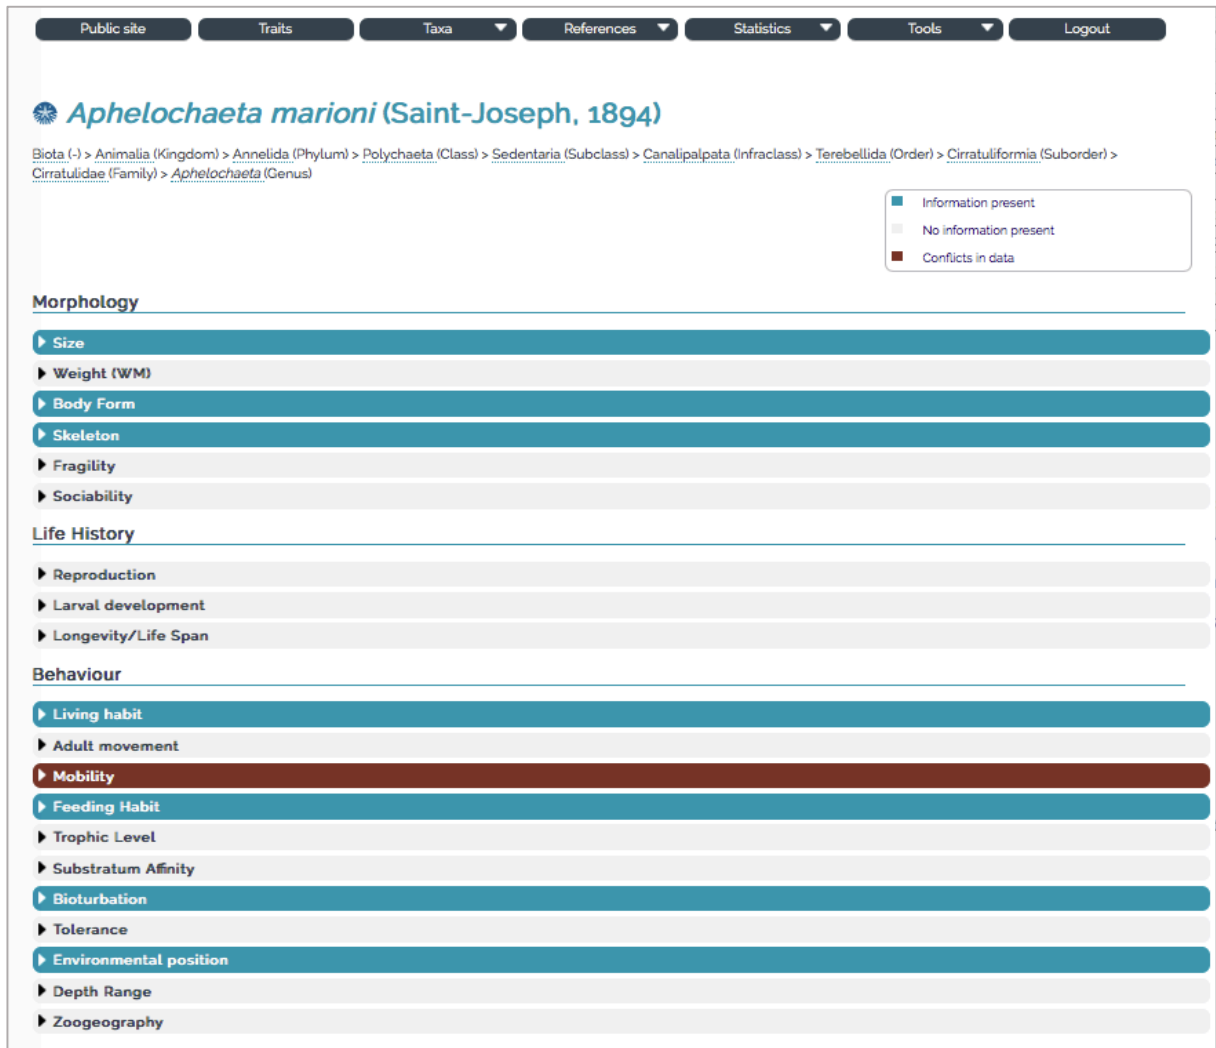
Public site Traits Taxa References Statistics Tools Logout

Aphelochaeta marioni (Saint-Joseph, 1894)

Biota (-) > Animalia (Kingdom) > Annelida (Phylum) > Polychaeta (Class) > Sedentaria (Subclass) > Canalipalpata (Infraclass) > Terebellida (Order) > Cirratuliformia (Suborder) > Cirratulidae (Family) > Aphelochaeta (Genus)

Information present
No information present
Conflicts in data

Morphology

Size
Weight (WM)
Body Form
Skeleton
Fragility
Sociability

Life History

Reproduction
Larval development
Longevity/Life Span

Behaviour

Living habit
Adult movement
Mobility
Feeding Habit
Trophic Level
Substratum Affinity
Bioturbation
Tolerance
Environmental position
Depth Range
Zoogeography